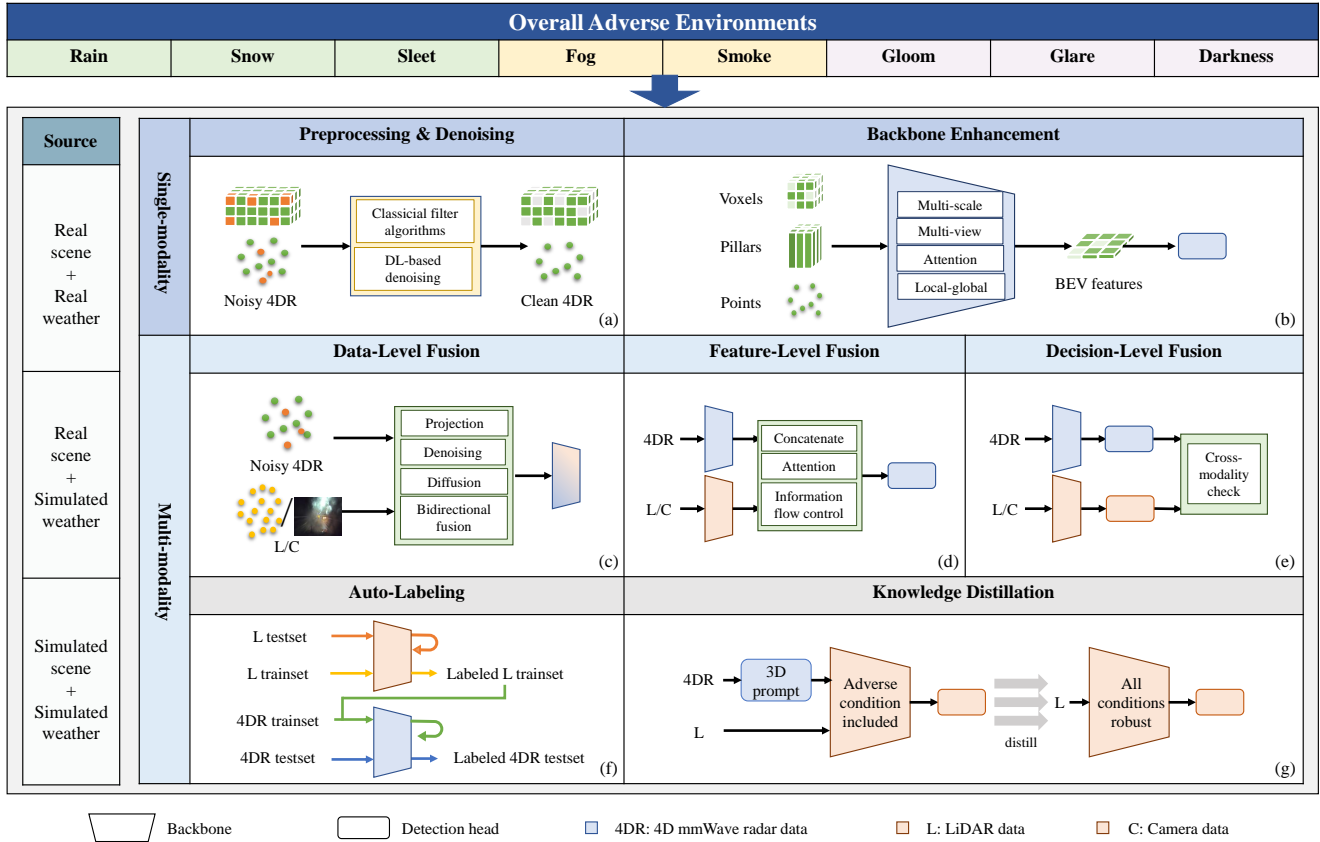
Overall Adverse Environments

| Rain | Snow | Sleet | Fog | Smoke | Gloom | Glare | Darkness |
|---|---|---|---|---|---|---|---|

Source

Real scene + Real weather

Real scene + Simulated weather

Simulated scene + Simulated weather

Single-modality

Preprocessing & Denoising

Noisy 4DR

Classicial filter algorithms

DL-based denoising

Clean 4DR

(a)

Backbone Enhancement

Voxels

Pillars

Points

Multi-scale

Multi-view

Attention

Local-global

BEV features

(b)

Multi-modality

Data-Level Fusion

Noisy 4DR

L/C

Projection

Denoising

Diffusion

Bidirectional fusion

(c)

Feature-Level Fusion

4DR

L/C

Concatenate

Attention

Information flow control

(d)

Decision-Level Fusion

4DR

L/C

Cross-modality check

(e)

Auto-Labeling

L testset

L trainset

Labeled L trainset

4DR trainset

4DR testset

Labeled 4DR testset

(f)

Knowledge Distillation

4DR

3D prompt

L

Adverse condition included

distill

L

All conditions robust

(g)

Backbone

Detection head

4DR: 4D mmWave radar data

L: LiDAR data

C: Camera data